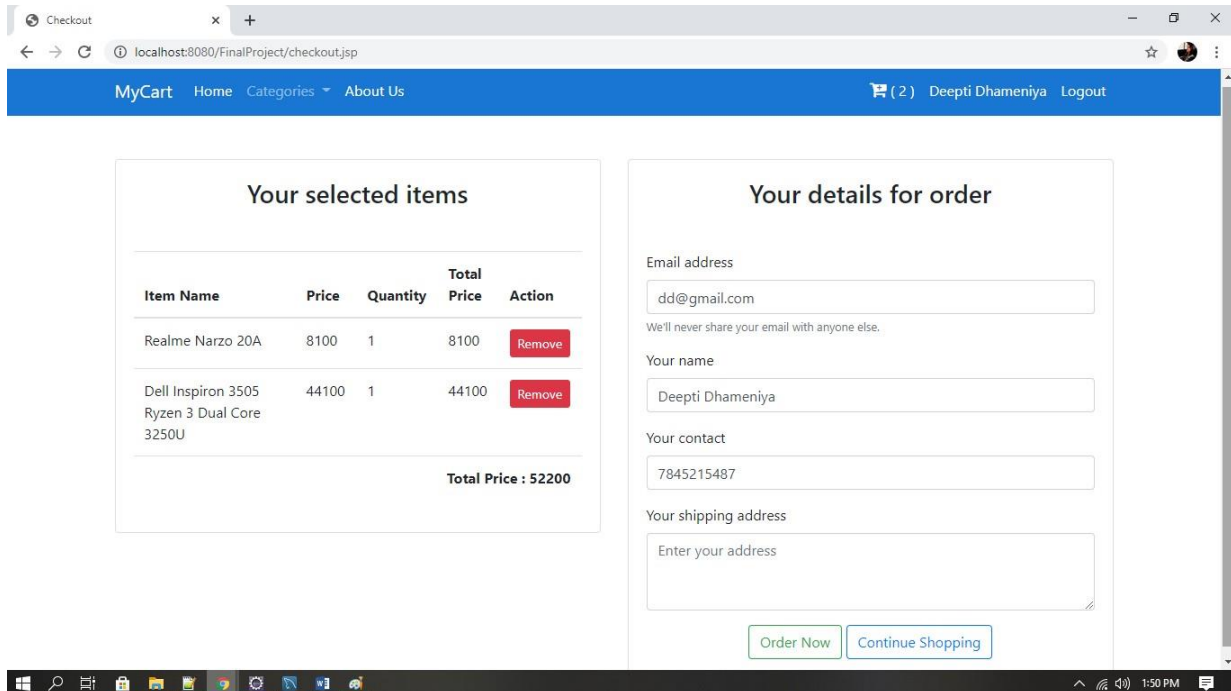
Checkout

localhost:8080/FinalProject/checkout.jsp

MyCart Home Categories About Us

( 2 ) Deepti Dhameniya Logout

Your selected items

| Item Name | Price | Quantity | Total Price | Action |
|---|---|---|---|---|
| Realme Narzo 20A | 8100 | 1 | 8100 | Remove |
| Dell Inspiron 3505 Ryzen 3 Dual Core 3250U | 44100 | 1 | 44100 | Remove |

Total Price : 52200

Your details for order

Email address

dd@gmail.com

We'll never share your email with anyone else.

Your name

Deepti Dhameniya

Your contact

7845215487

Your shipping address

Enter your address

Order Now Continue Shopping

1:50 PM